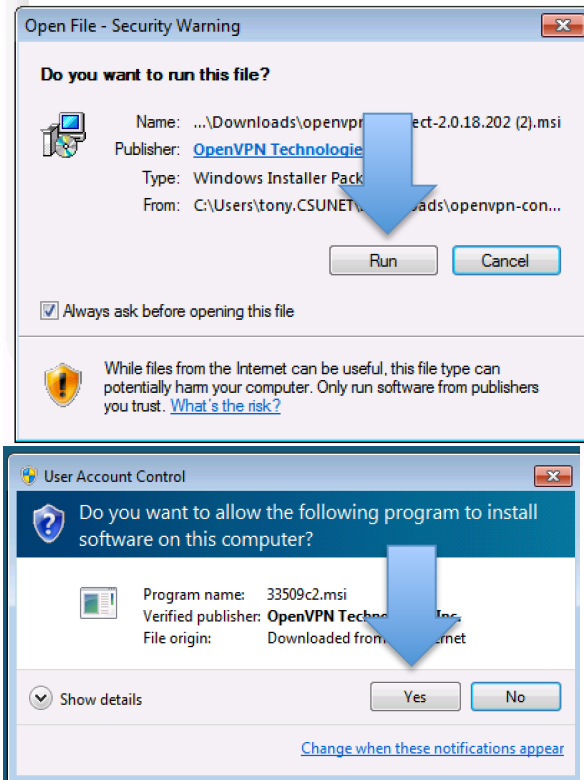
Open File - Security Warning

Do you want to run this file?

Name: ...\Downloads\openvpn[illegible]ect-2.0.18.202 (2).msi
Publisher: OpenVPN Technologie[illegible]
Type: Windows Installer Pack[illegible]
From: C:\Users\tony.CSUNET\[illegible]oads\openvpn-con...

Run Cancel

Always ask before opening this file

While files from the Internet can be useful, this file type can potentially harm your computer. Only run software from publishers you trust. What's the risk?

User Account Control

Do you want to allow the following program to install software on this computer?

Program name: 33509c2.msi
Verified publisher: OpenVPN Techno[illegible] Inc.
File origin: Downloaded from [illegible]ernet

Show details

Yes No

Change when these notifications appear